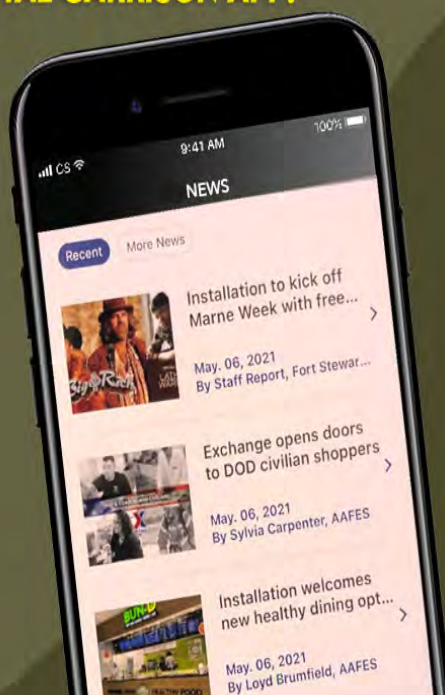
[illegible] GARRISON APP!

CS
9:41 AM
100%

NEWS

Recent
More News

Installation to kick off Marne Week with free...
May. 06, 2021
By Staff Report, Fort Stewar...

Exchange opens doors to DOD civilian shoppers
May. 06, 2021
By Sylvia Carpenter, AAFES

Installation welcomes new healthy dining opt...
May. 06, 2021
By Loyd Brumfield, AAFES